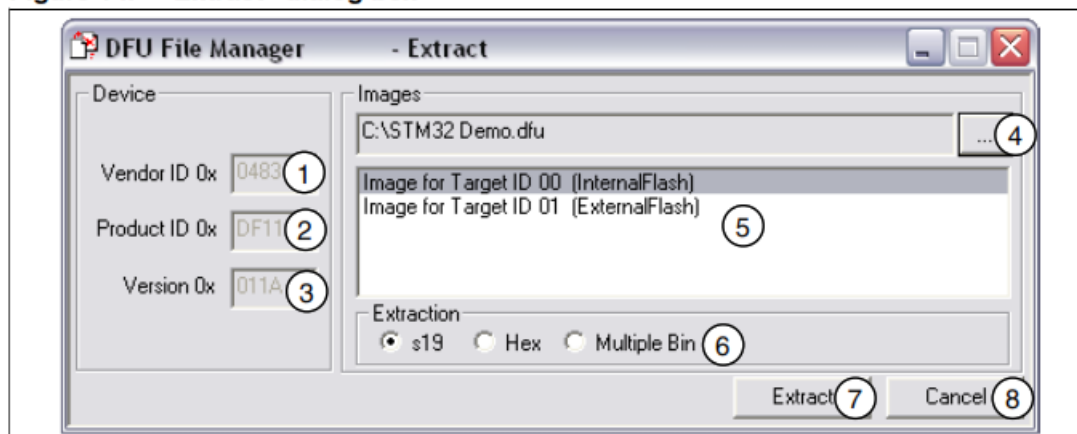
DFU File Manager - Extract

Device

Vendor ID 0x 0483 1

Product ID 0x DF11 2

Version 0x 011A 3

Images

C:\STM32 Demo.dfu

... 4

Image for Target ID 00 (InternalFlash)
Image for Target ID 01 (ExternalFlash)

5

Extraction

s19 Hex Multiple Bin 6

Extract 7

Cancel 8